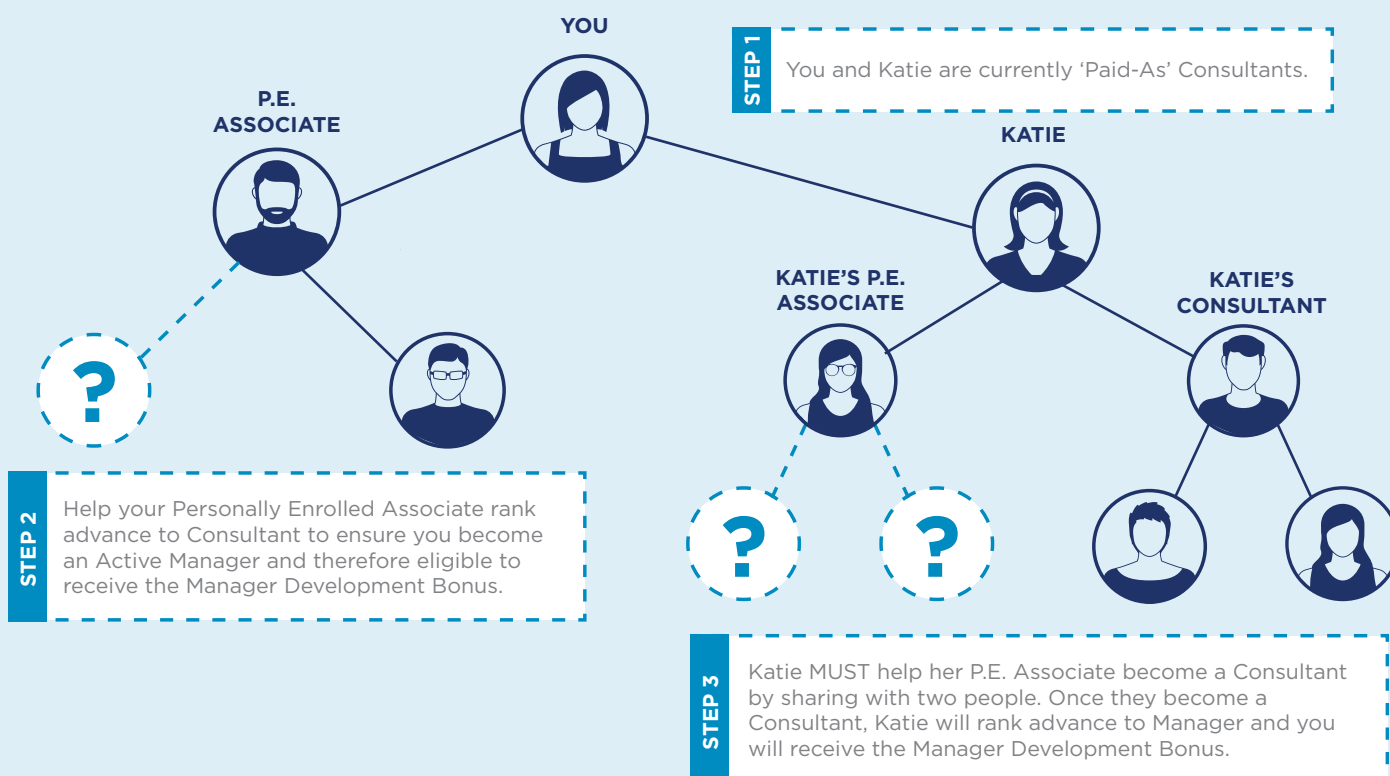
YOU

STEP 1

You and Katie are currently ‘Paid-As’ Consultants.

P.E. ASSOCIATE

KATIE

KATIE’S P.E. ASSOCIATE

KATIE’S CONSULTANT

?

?

?

STEP 2

Help your Personally Enrolled Associate rank advance to Consultant to ensure you become an Active Manager and therefore eligible to receive the Manager Development Bonus.

STEP 3

Katie MUST help her P.E. Associate become a Consultant by sharing with two people. Once they become a Consultant, Katie will rank advance to Manager and you will receive the Manager Development Bonus.